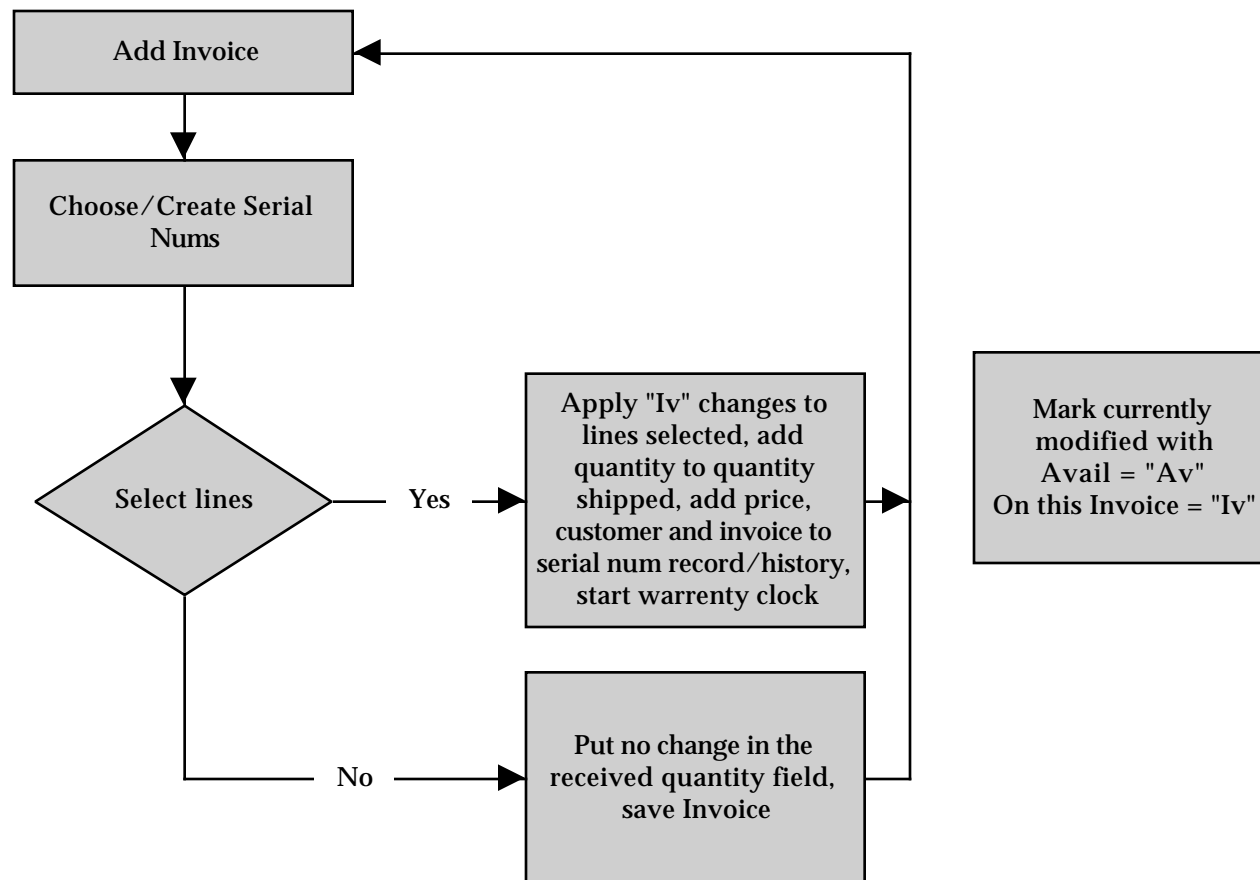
Add Invoice

Choose/Create Serial Nums

Select lines

Yes

Apply "Iv" changes to lines selected, add quantity to quantity shipped, add price, customer and invoice to serial num record/history, start warrenty clock

Mark currently modified with
Avail = "Av"
On this Invoice = "Iv"

No

Put no change in the received quantity field, save Invoice